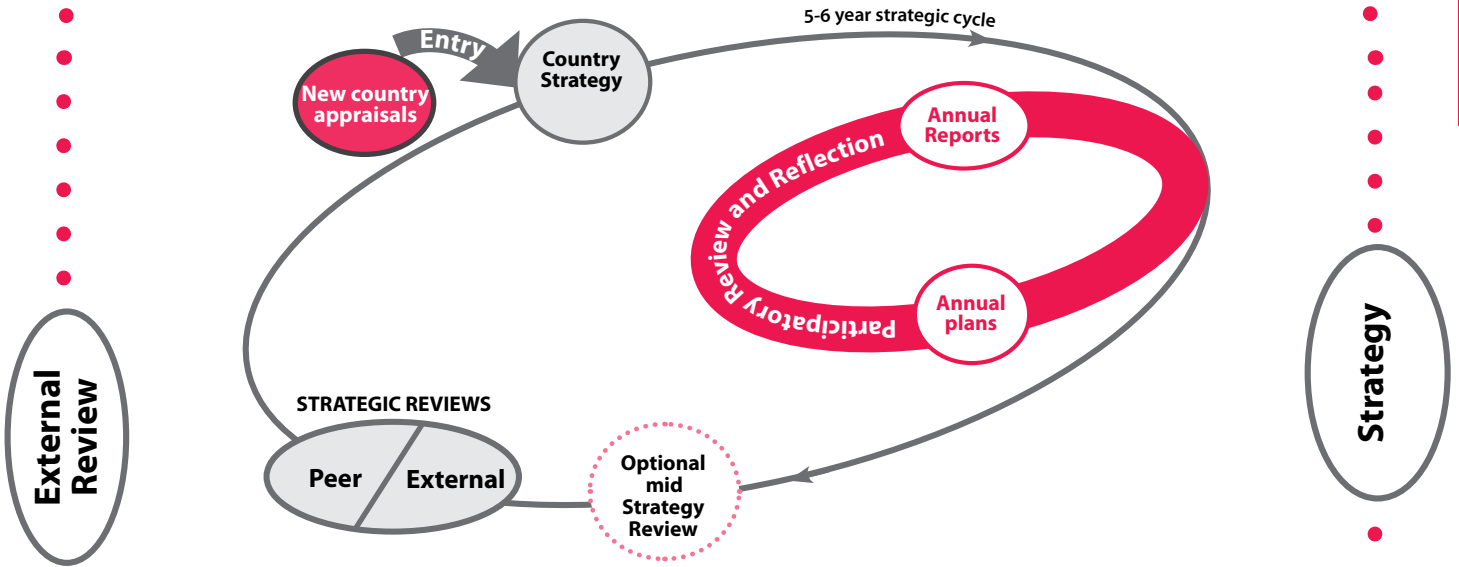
Entry

New country appraisals

Country Strategy

5-6 year strategic cycle

Annual Reports

Participatory Review and Reflection

Annual plans

STRATEGIC REVIEWS

Peer

External

Optional mid Strategy Review

External Review

Strategy